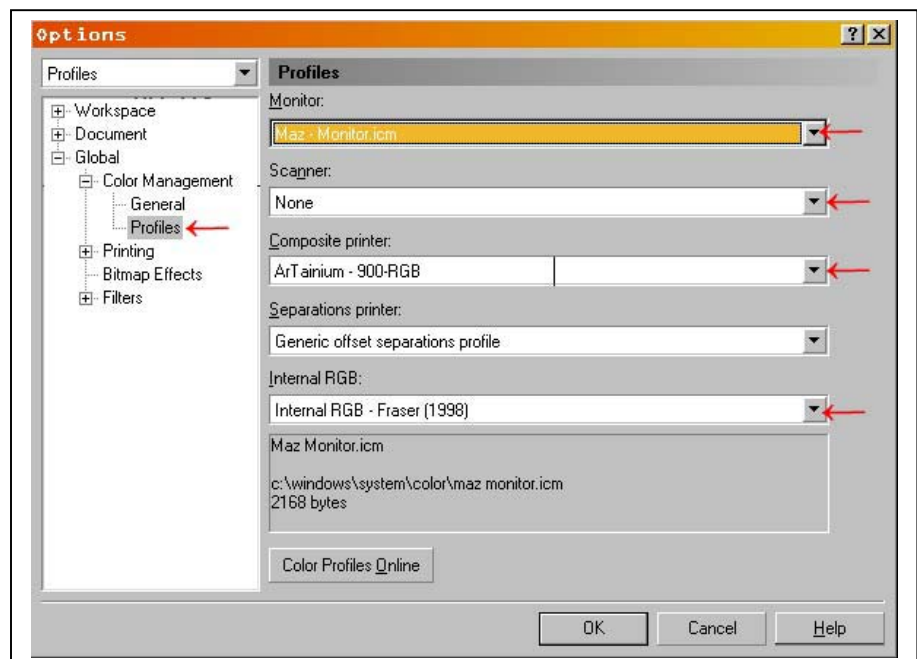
Options

?

X

Profiles

Workspace
Document
Global
Color Management
General
Profiles
Printing
Bitmap Effects
Filters

Profiles

Monitor:

Maz - Monitor.icm

Scanner:

None

Composite printer:

ArTainium - 900-RGB

Separations printer:

Generic offset separations profile

Internal RGB:

Internal RGB - Fraser (1998)

Maz Monitor.icm

c:\windows\system\color\maz monitor.icm
2168 bytes

Color Profiles Online

OK

Cancel

Help